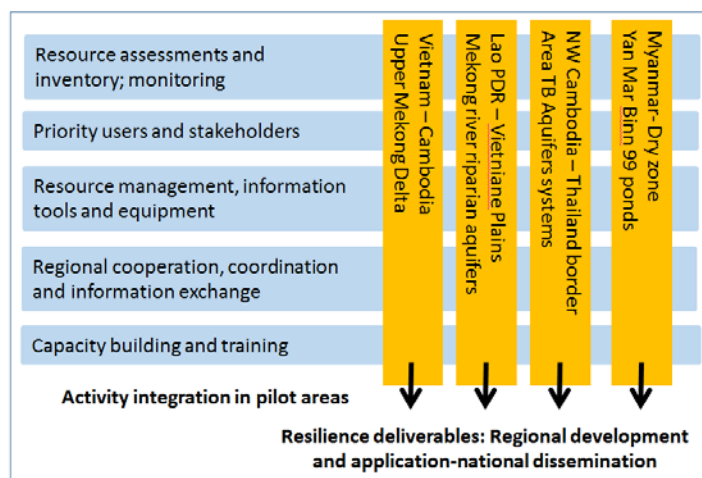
Resource assessments and inventory; monitoring

Priority users and stakeholders

Resource management, information tools and equipment

Regional cooperation, coordination and information exchange

Capacity building and training

Vietnam – Cambodia Upper Mekong Delta

Lao PDR – Vietniane Plains Mekong river riparian aquifers

NW Cambodia – Thailand border Area TB Aquifers systems

Myanmar- Dry zone Yan Mar Binn 99 ponds

Activity integration in pilot areas

Resilience deliverables: Regional development and application-national dissemination